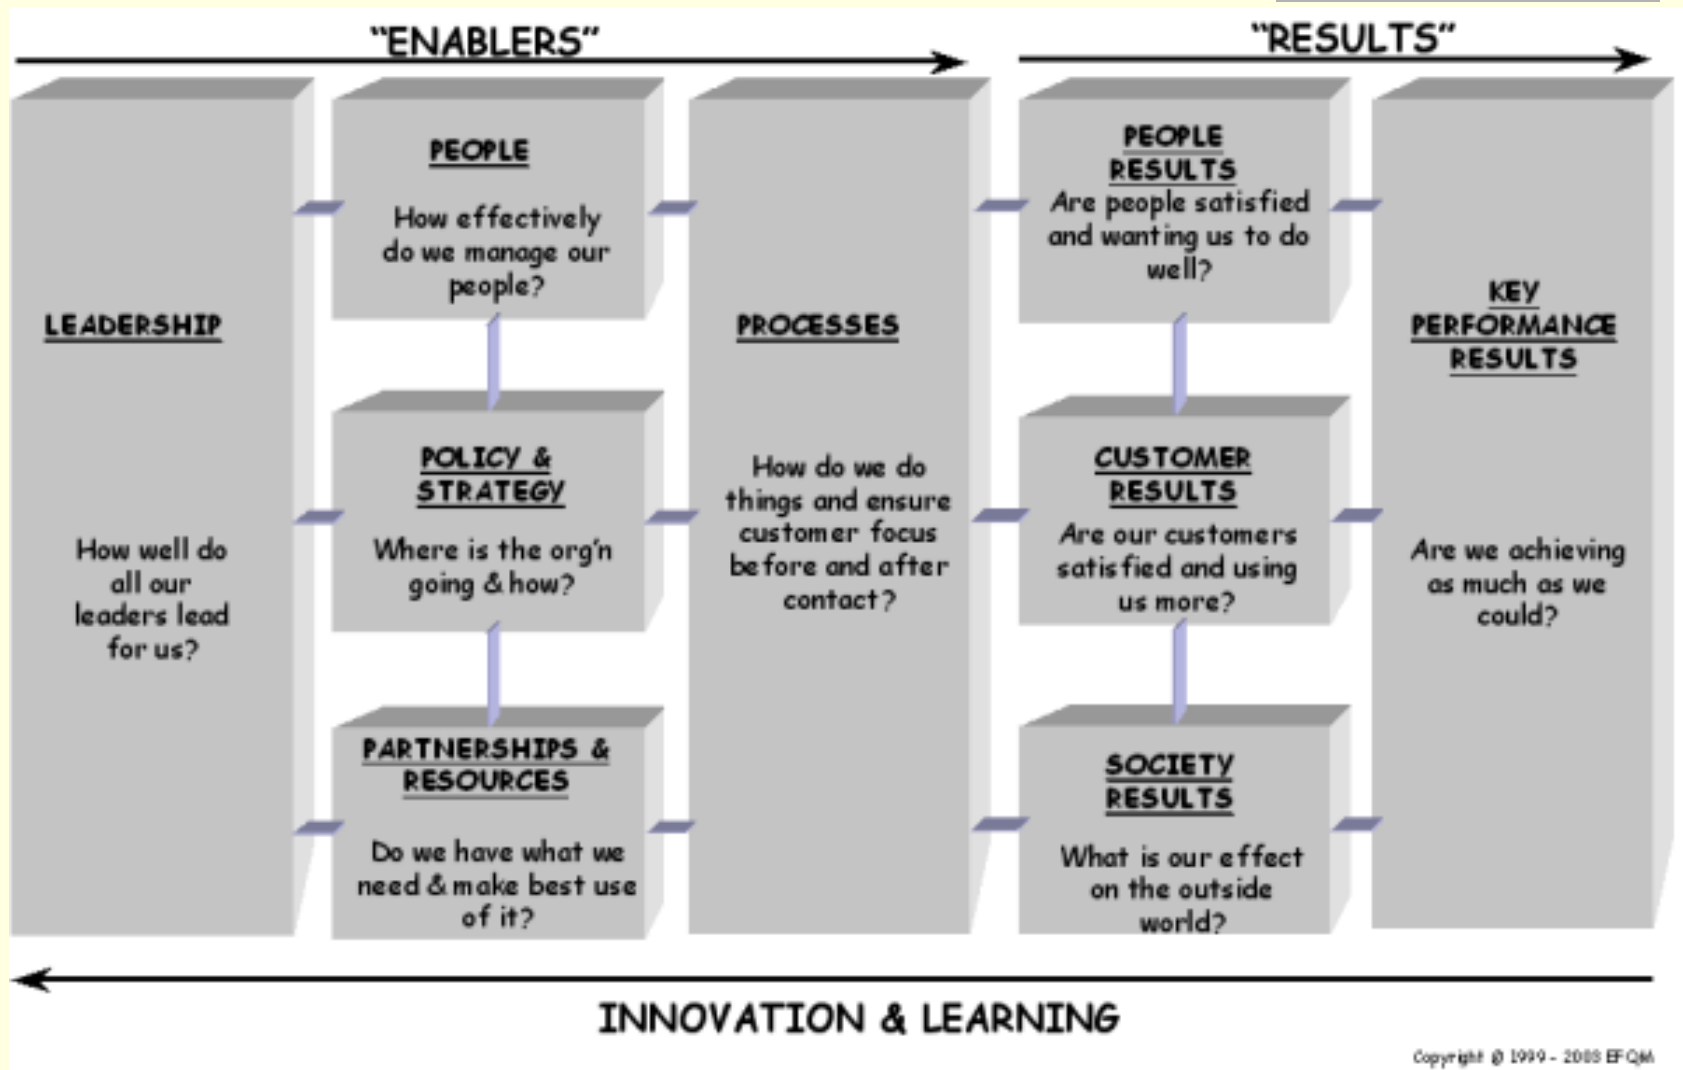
"ENABLERS"

"RESULTS"

LEADERSHIP

How well do all our leaders lead for us?

PEOPLE

How effectively do we manage our people?

POLICY & STRATEGY

Where is the org'n going & how?

PARTNERSHIPS & RESOURCES

Do we have what we need & make best use of it?

PROCESSES

How do we do things and ensure customer focus before and after contact?

PEOPLE RESULTS

Are people satisfied and wanting us to do well?

CUSTOMER RESULTS

Are our customers satisfied and using us more?

SOCIETY RESULTS

What is our effect on the outside world?

KEY PERFORMANCE RESULTS

Are we achieving as much as we could?

INNOVATION & LEARNING

Copyright © 1999 - 2003 EFQM